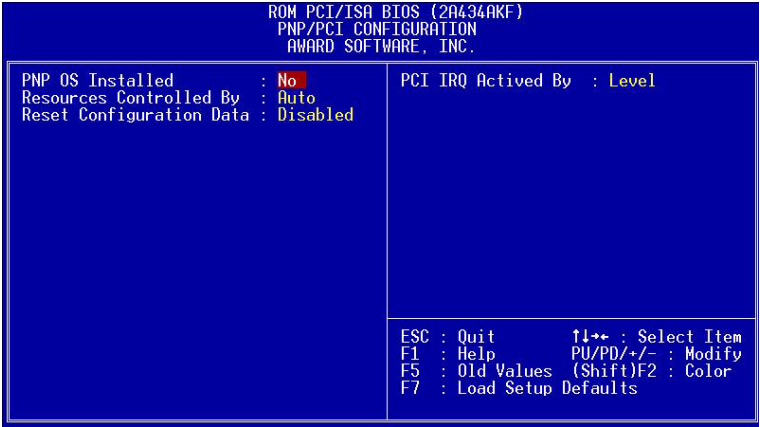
ROM PCI/ISA BIOS (2A434AKF)
PNP/PCI CONFIGURATION
AWARD SOFTWARE, INC.

PNP OS Installed : No
Resources Controlled By : Auto
Reset Configuration Data : Disabled

PCI IRQ Actived By : Level

ESC : Quit
↑↓→← : Select Item
F1 : Help
PU/PD/+/- : Modify
F5 : Old Values
(Shift)F2 : Color
F7 : Load Setup Defaults